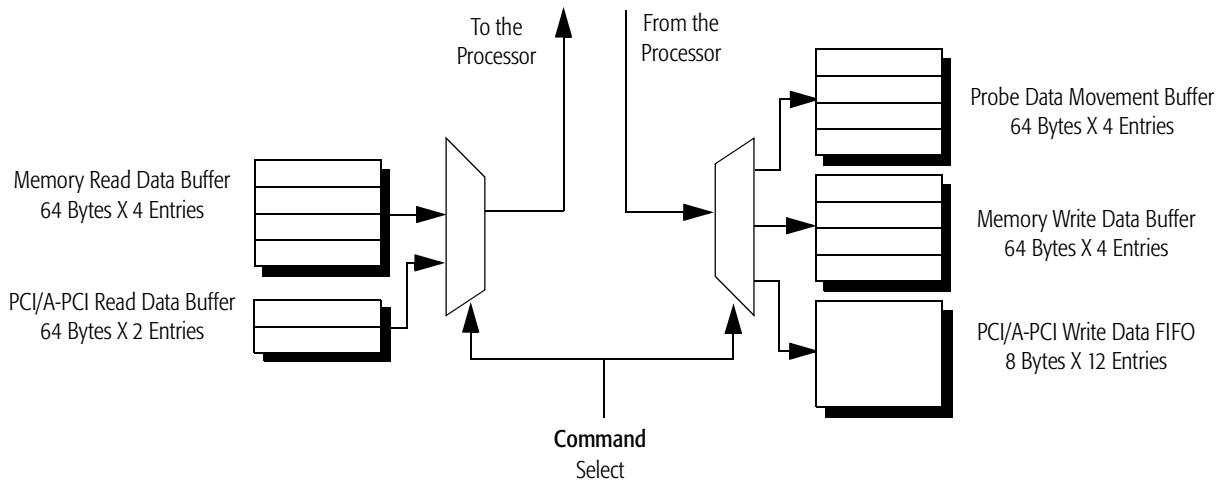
To the Processor

From the Processor

Probe Data Movement Buffer
64 Bytes X 4 Entries

Memory Read Data Buffer
64 Bytes X 4 Entries

Memory Write Data Buffer
64 Bytes X 4 Entries

PCI/A-PCI Read Data Buffer
64 Bytes X 2 Entries

PCI/A-PCI Write Data FIFO
8 Bytes X 12 Entries

Command
Select